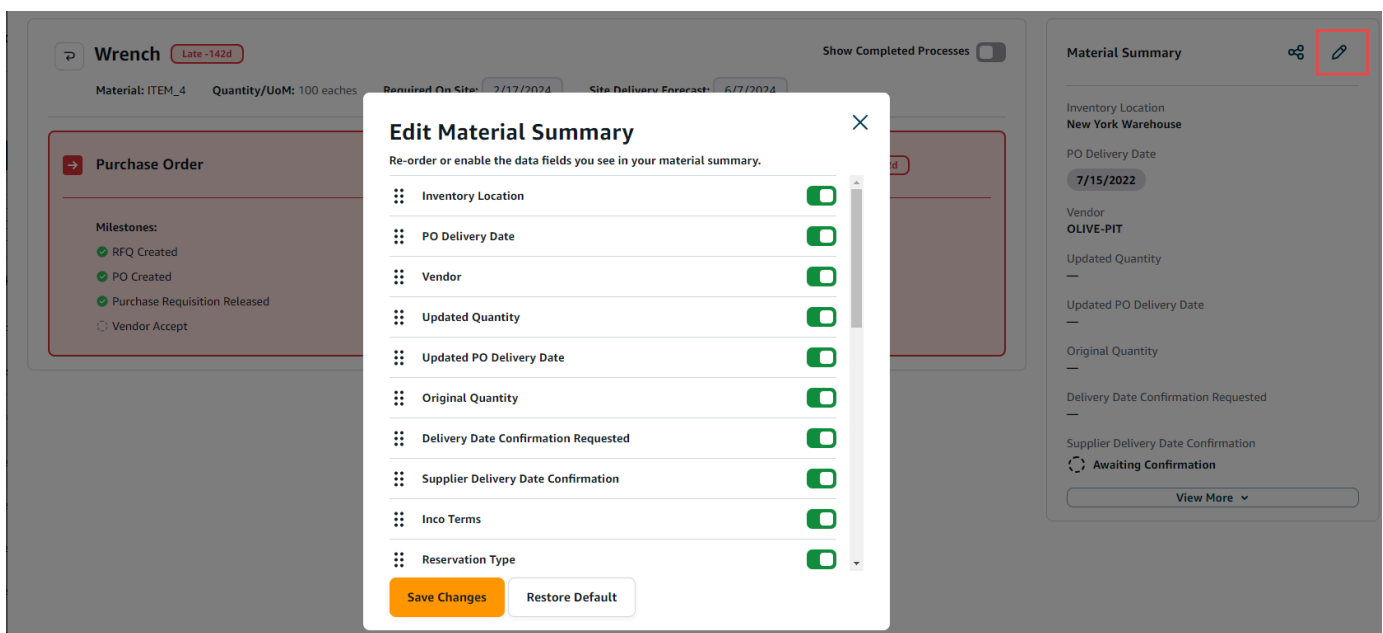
Wrench Late -142d

Show Completed Processes

Material: ITEM_4 Quantity/UoM: 100 eaches Required On Site: 2/17/2024 Site Delivery Forecast: 6/7/2024

Purchase Order

Milestones:

RFQ Created

PO Created

Purchase Requisition Released

Vendor Accept

Edit Material Summary

Re-order or enable the data fields you see in your material summary.

Inventory Location

PO Delivery Date

Vendor

Updated Quantity

Updated PO Delivery Date

Original Quantity

Delivery Date Confirmation Requested

Supplier Delivery Date Confirmation

Inco Terms

Reservation Type

Save Changes Restore Default

Material Summary

Inventory Location
New York Warehouse

PO Delivery Date
7/15/2022

Vendor
OLIVE-PIT

Updated Quantity
—

Updated PO Delivery Date
—

Original Quantity
—

Delivery Date Confirmation Requested
—

Supplier Delivery Date Confirmation
Awaiting Confirmation

View More